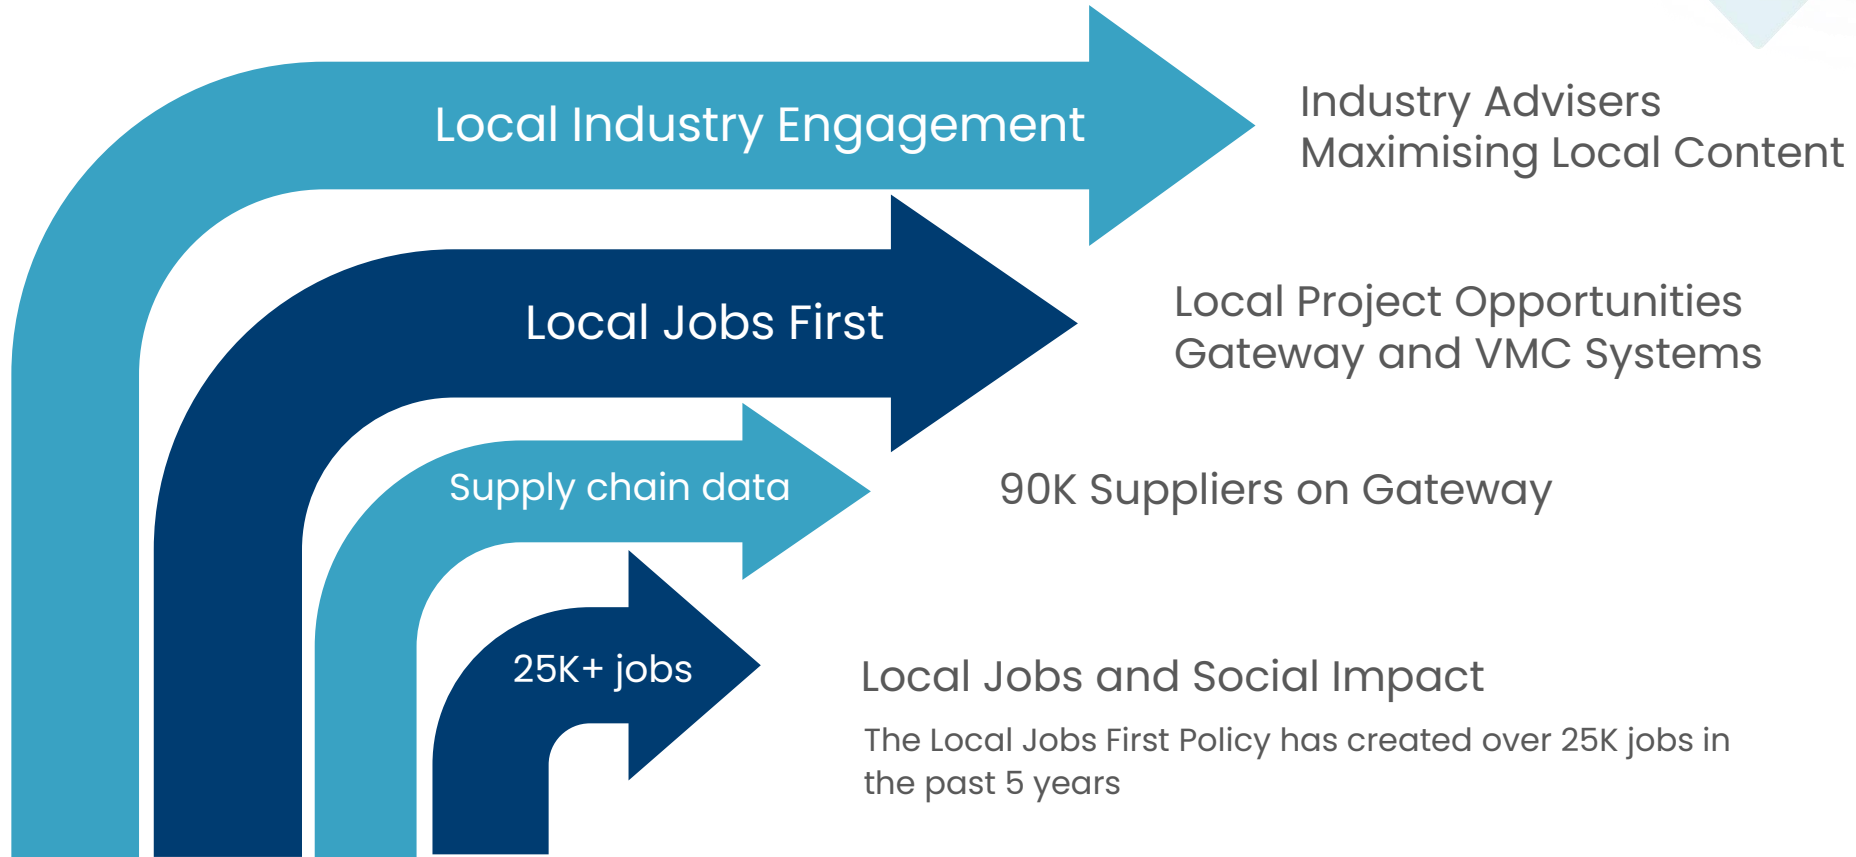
Local Industry Engagement

Industry Advisers
Maximising Local Content

Local Jobs First

Local Project Opportunities
Gateway and VMC Systems

Supply chain data

90K Suppliers on Gateway

25K+ jobs

Local Jobs and Social Impact

The Local Jobs First Policy has created over 25K jobs in the past 5 years